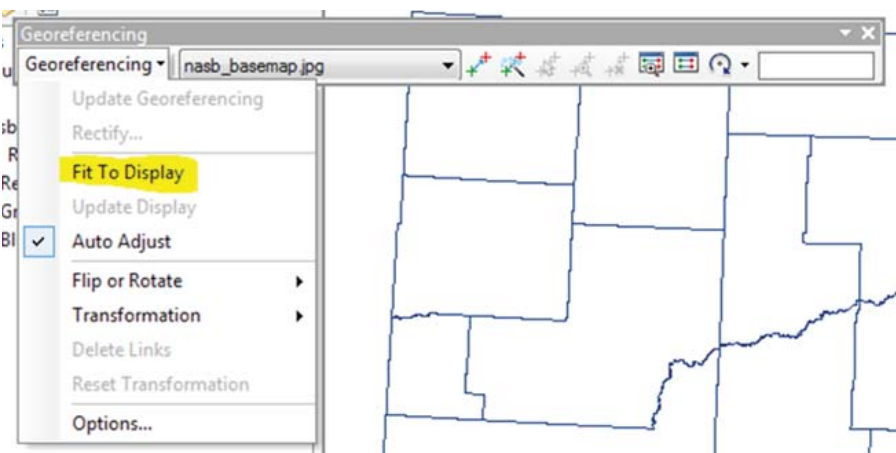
Georeferencing
Georeferencing ▾
nasb_basemap.jpg
Update Georeferencing
Rectify...
Fit To Display
Update Display
✓ Auto Adjust
Flip or Rotate
Transformation
Delete Links
Reset Transformation
Options...
u
sb
R
Re
Gr
Bl